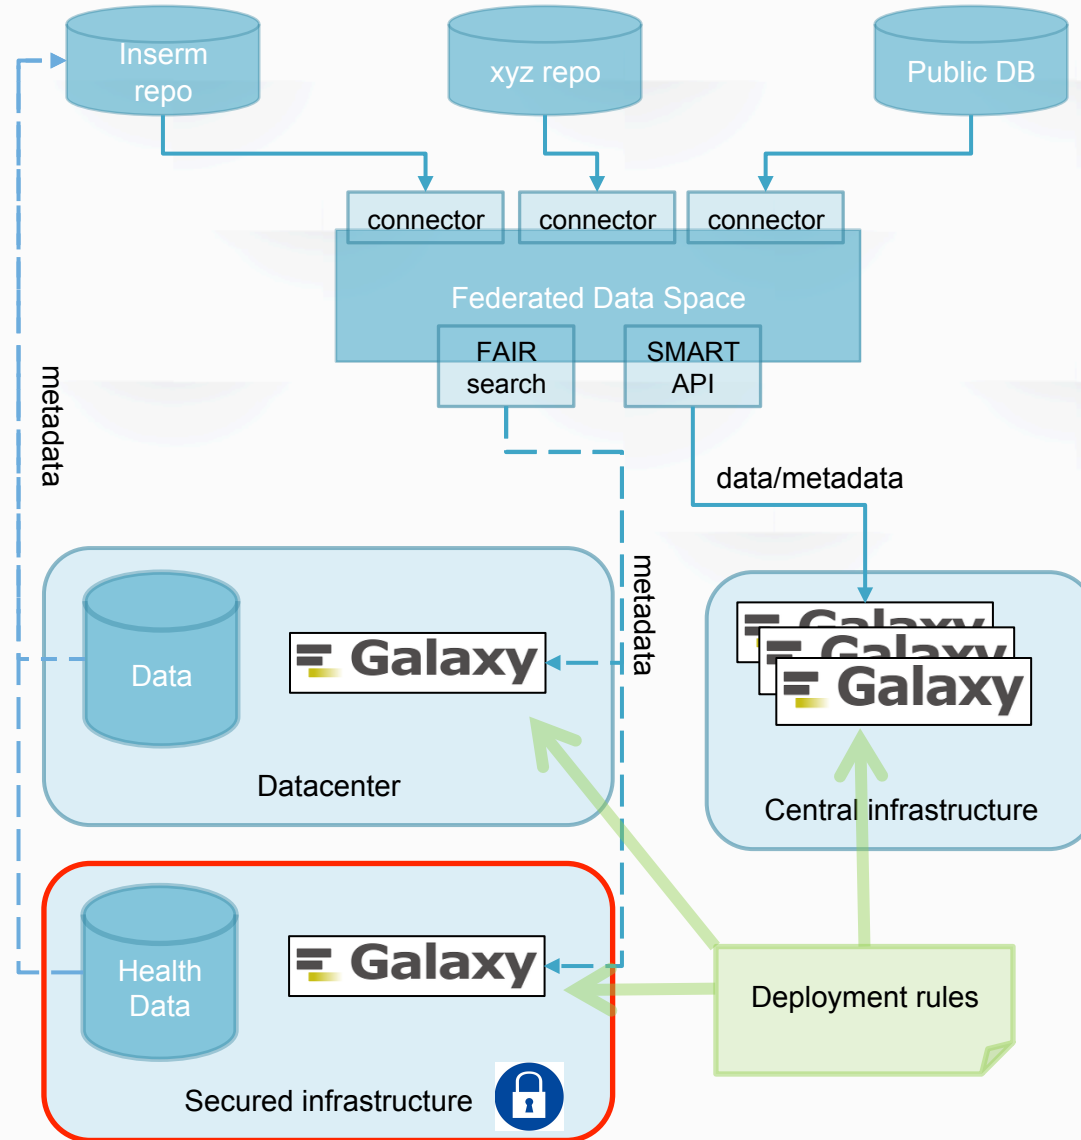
Inserm repo

xyz repo

Public DB

connector

connector

connector

Federated Data Space

FAIR search

SMART API

metadata

data/metadata

metadata

Data

Galaxy

Datacenter

Galaxy

Galaxy

Galaxy

Central infrastructure

Health Data

Galaxy

Deployment rules

Secured infrastructure